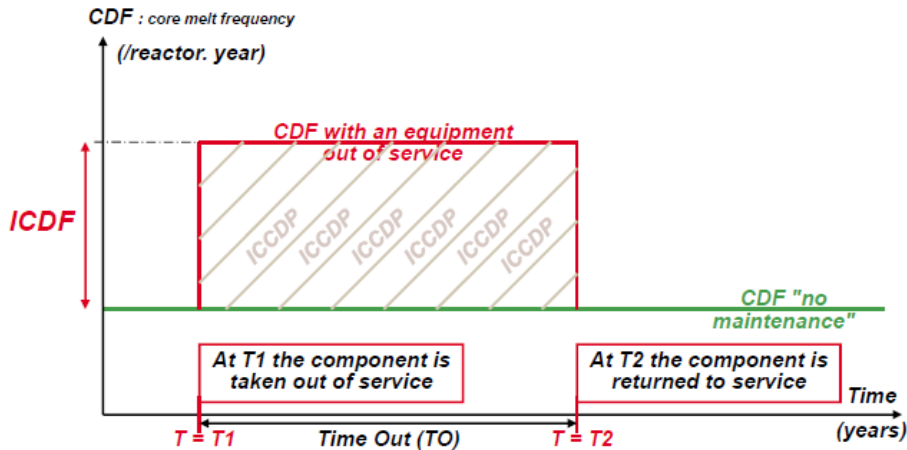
CDF : core melt frequency

(/reactor. year)

CDF with an equipment out of service

ICDF

ICCDP ICCDP ICCDP ICCDP ICCDP ICCDP

CDF "no maintenance"

At T1 the component is taken out of service

At T2 the component is returned to service

Time

(years)

T = T1

Time Out (TO)

T = T2